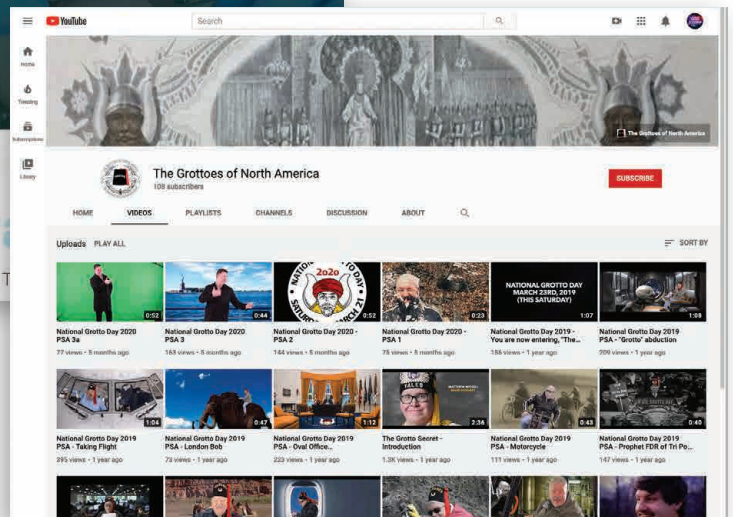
YouTube

Search

Home

Trending

Subscriptions

Library

The Grottoes of North America

The Grottoes of North America
108 subscribers

SUBSCRIBE

HOME VIDEOS PLAYLISTS CHANNELS DISCUSSION ABOUT

Uploads PLAY ALL

SORT BY

0:52
National Grotto Day 2020 PSA 3a
77 views • 5 months ago

0:44
National Grotto Day 2020 PSA 3
163 views • 5 months ago

2020 NATIONAL GROTTO DAY SATURDAY MARCH 21
0:52
National Grotto Day 2020 - PSA 2
144 views • 5 months ago

0:23
National Grotto Day 2020 - PSA 1
75 views • 5 months ago

NATIONAL GROTTO DAY MARCH 23RD, 2019 (THIS SATURDAY)
1:07
National Grotto Day 2019 - You are now entering, "The...
186 views • 1 year ago

1:08
National Grotto Day 2019 PSA - "Grotto" abduction
209 views • 1 year ago

1:04
National Grotto Day 2019 PSA - Taking Flight
395 views • 1 year ago

0:47
National Grotto Day 2019 PSA - London Bob
73 views • 1 year ago

1:12
National Grotto Day 2019 PSA - Oval Office...
223 views • 1 year ago

2:36
The Grotto Secret - Introduction
1.3K views • 1 year ago

0:43
National Grotto Day 2019 PSA - Motorcycle
111 views • 1 year ago

0:40
National Grotto Day 2019 PSA - Prophet FDR of Tri Po...
147 views • 1 year ago